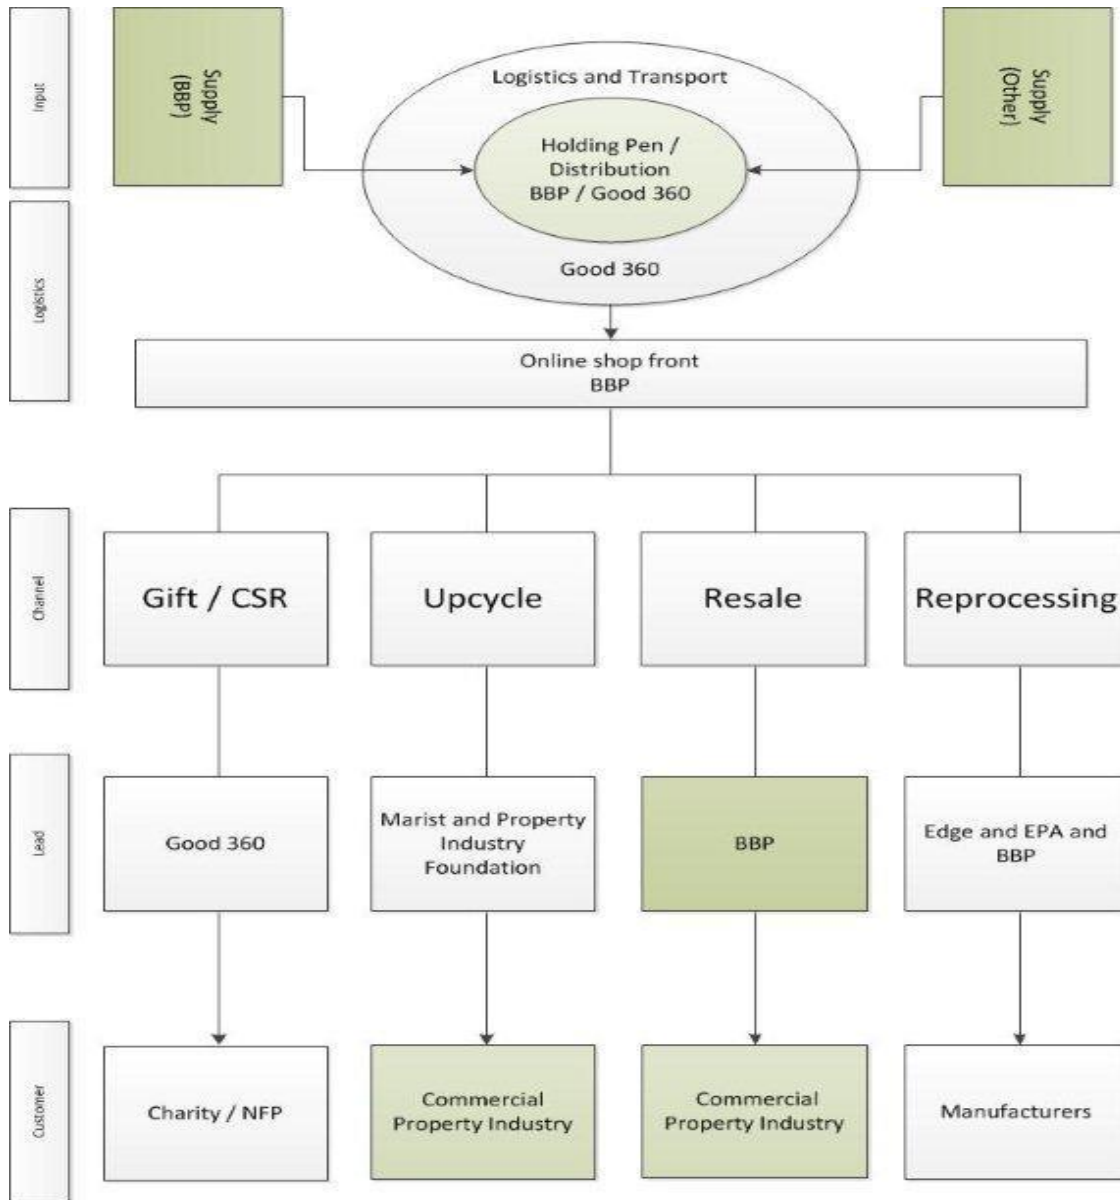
Input

Supply (BBP)

Logistics and Transport

Holding Pen / Distribution BBP / Good 360

Good 360

Supply (Other)

Logistics

Online shop front BBP

Channel

Gift / CSR

Upcycle

Resale

Reprocessing

Lead

Good 360

Marist and Property Industry Foundation

BBP

Edge and EPA and BBP

Customer

Charity / NFP

Commercial Property Industry

Commercial Property Industry

Manufacturers